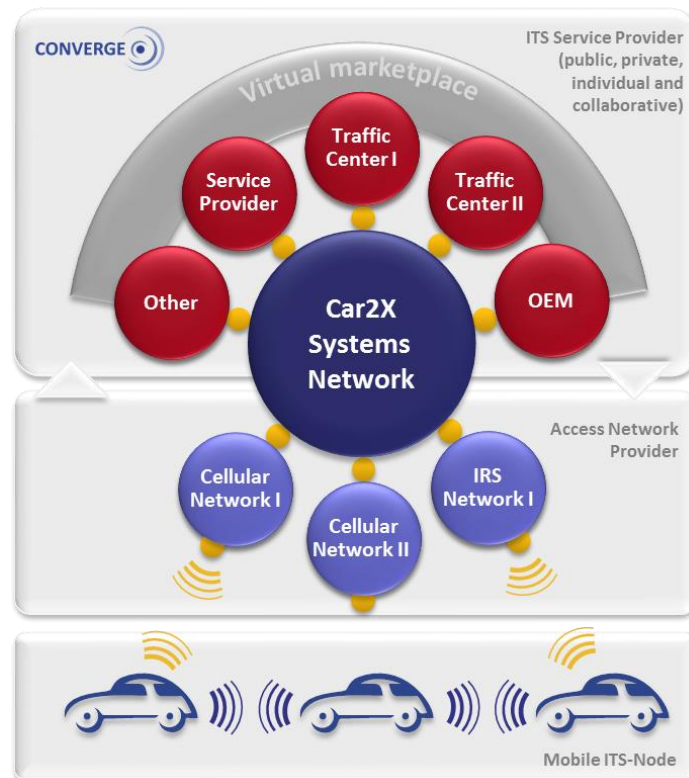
CONVERGE

ITS Service Provider (public, private, individual and collaborative)

Virtual marketplace

Traffic Center I

Service Provider

Traffic Center II

Other

Car2X Systems Network

OEM

Access Network Provider

Cellular Network I

Cellular Network II

IRS Network I

Mobile ITS-Node